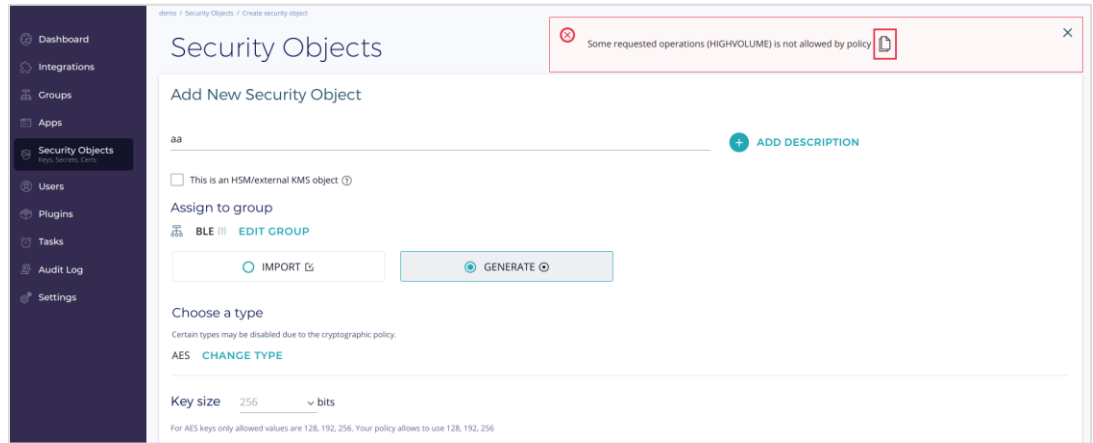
Dashboard
Integrations
Groups
Apps
Security Objects
Keys, Secrets, Certs
Users
Plugins
Tasks
Audit Log
Settings

demo / Security Objects / Create security object

Security Objects

Some requested operations (HIGHVOLUME) is not allowed by policy

×

Add New Security Object

aa

ADD DESCRIPTION

This is an HSM/external KMS object

Assign to group

BLE EDIT GROUP

IMPORT

GENERATE

Choose a type

Certain types may be disabled due to the cryptographic policy.

AES CHANGE TYPE

Key size 256 bits

For AES keys only allowed values are 128, 192, 256. Your policy allows to use 128, 192, 256